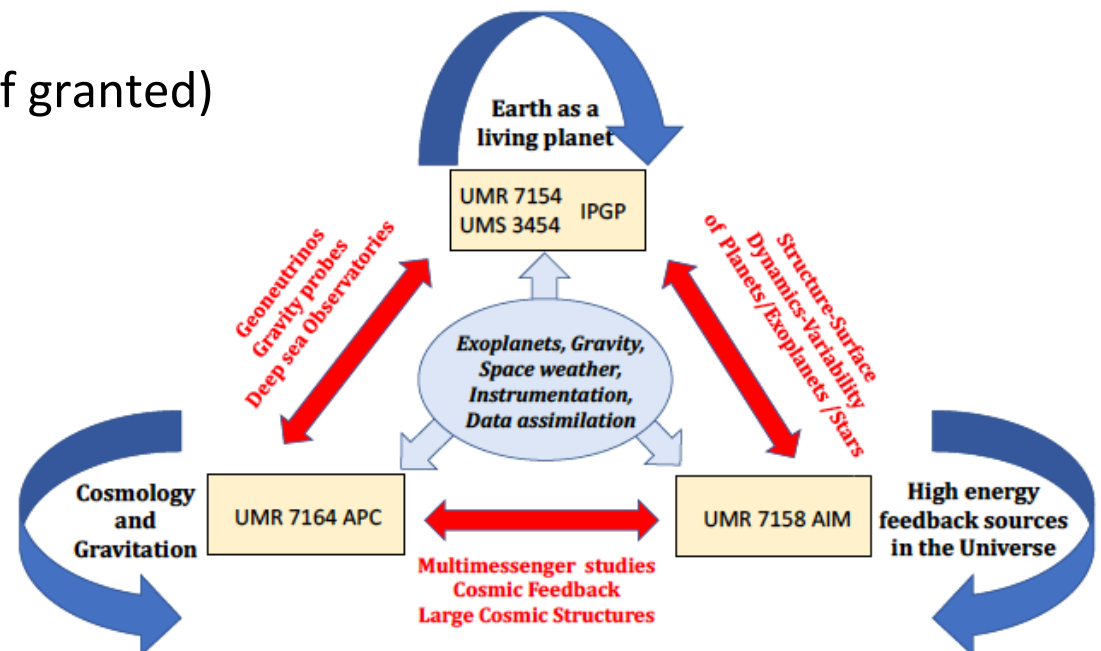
f granted)

Earth as a living planet

UMR 7154
UMS 3454 IPGP

Geoneutrinos
Gravity probes
Deep sea Observatories

Structure-Surface
Dynamics-Variability
of Planets/Exoplanets/Stars

Exoplanets, Gravity, Space weather, Instrumentation, Data assimilation

Cosmology and Gravitation

UMR 7164 APC

UMR 7158 AIM

High energy feedback sources in the Universe

Multimessenger studies
Cosmic Feedback
Large Cosmic Structures